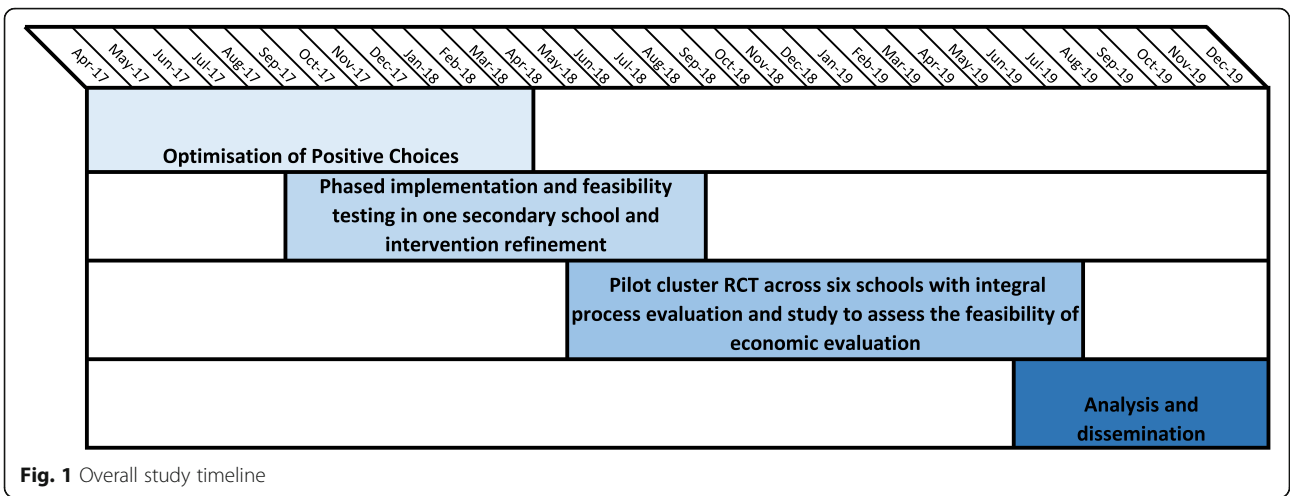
Apr-17 May-17 Jun-17 Jul-17 Aug-17 Sep-17 Oct-17 Nov-17 Dec-17 Jan-18 Feb-18 Mar-18 Apr-18 May-18 Jun-18 Jul-18 Aug-18 Sep-18 Oct-18 Nov-18 Dec-18 Jan-19 Feb-19 Mar-19 Apr-19 May-19 Jun-19 Jul-19 Aug-19 Sep-19 Oct-19 Nov-19 Dec-19

Optimisation of Positive Choices

Phased implementation and feasibility testing in one secondary school and intervention refinement

Pilot cluster RCT across six schools with integral process evaluation and study to assess the feasibility of economic evaluation

Analysis and dissemination

Fig. 1 Overall study timeline